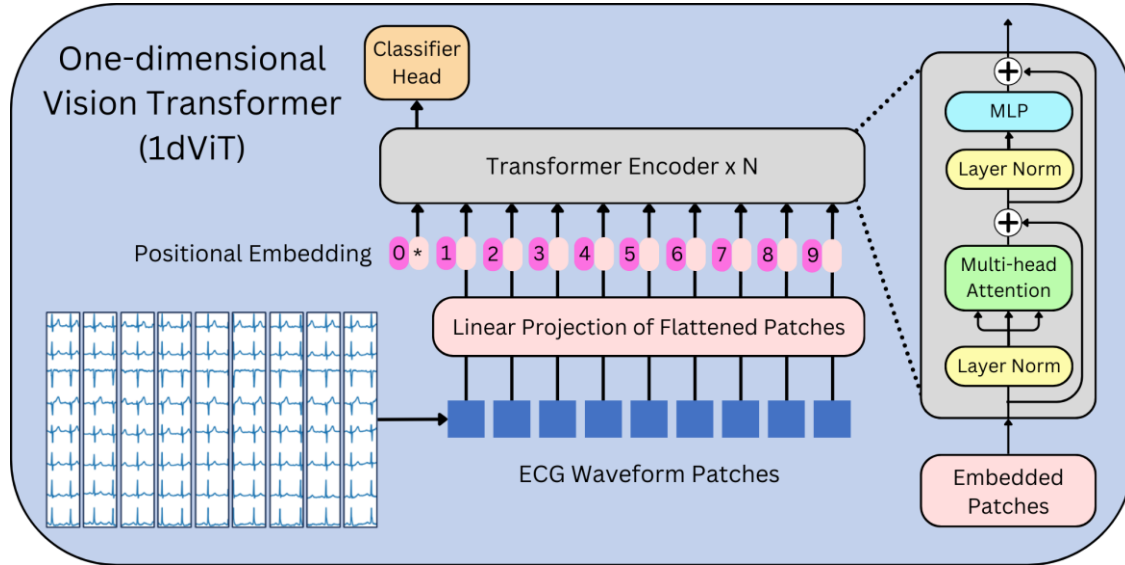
One-dimensional Vision Transformer (1dViT)

Classifier Head

Transformer Encoder x N

Positional Embedding 0 * 1 2 3 4 5 6 7 8 9

Linear Projection of Flattened Patches

ECG Waveform Patches

MLP

Layer Norm

Multi-head Attention

Layer Norm

Embedded Patches